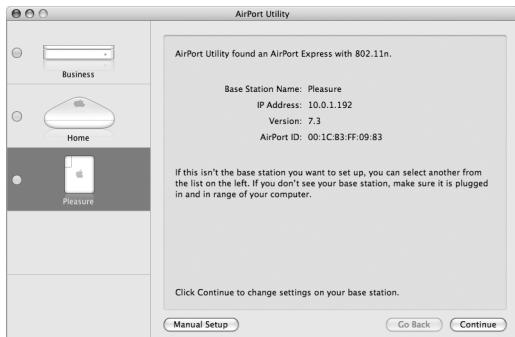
AirPort Utility

Business

Home

Pleasure

AirPort Utility found an AirPort Express with 802.11n.

Base Station Name: Pleasure
IP Address: 10.0.1.192
Version: 7.3
AirPort ID: 00:1C:B3:FF:09:83

If this isn't the base station you want to set up, you can select another from the list on the left. If you don't see your base station, make sure it is plugged in and in range of your computer.

Click Continue to change settings on your base station.

Manual Setup

Go Back

Continue